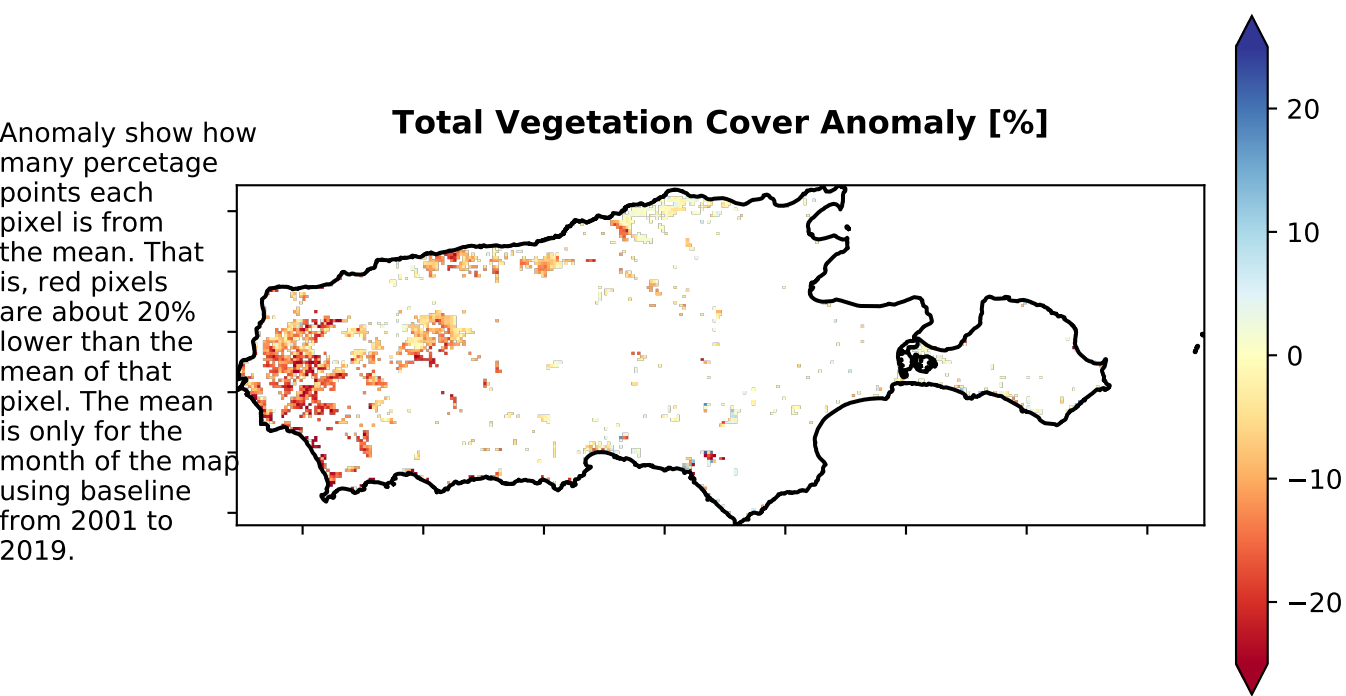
Anomaly show how many percetage points each pixel is from the mean. That is, red pixels are about 20% lower than the mean of that pixel. The mean is only for the month of the map using baseline from 2001 to 2019.

Total Vegetation Cover Anomaly [%]

20
10
0
−10
−20